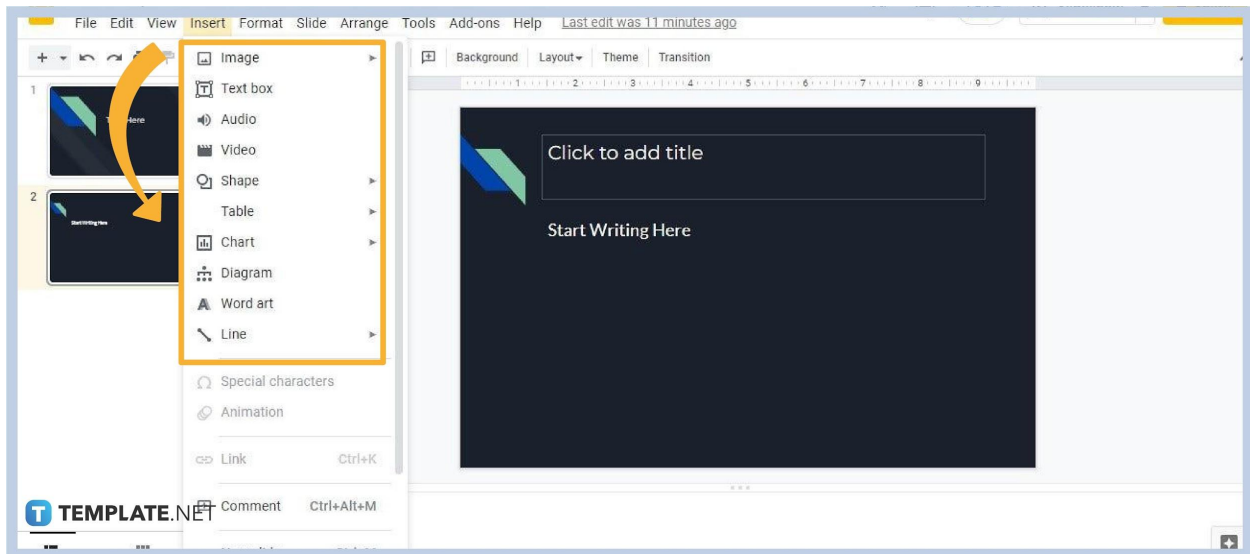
File Edit View Insert Format Slide Arrange Tools Add-ons Help Last edit was 11 minutes ago

Background Layout Theme Transition

1

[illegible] Here

2

Start Writing Here

Image

Text box

Audio

Video

Shape

Table

Chart

Diagram

Word art

Line

Special characters

Animation

Link Ctrl+K

Comment Ctrl+Alt+M

Click to add title

Start Writing Here

TEMPLATE.NET